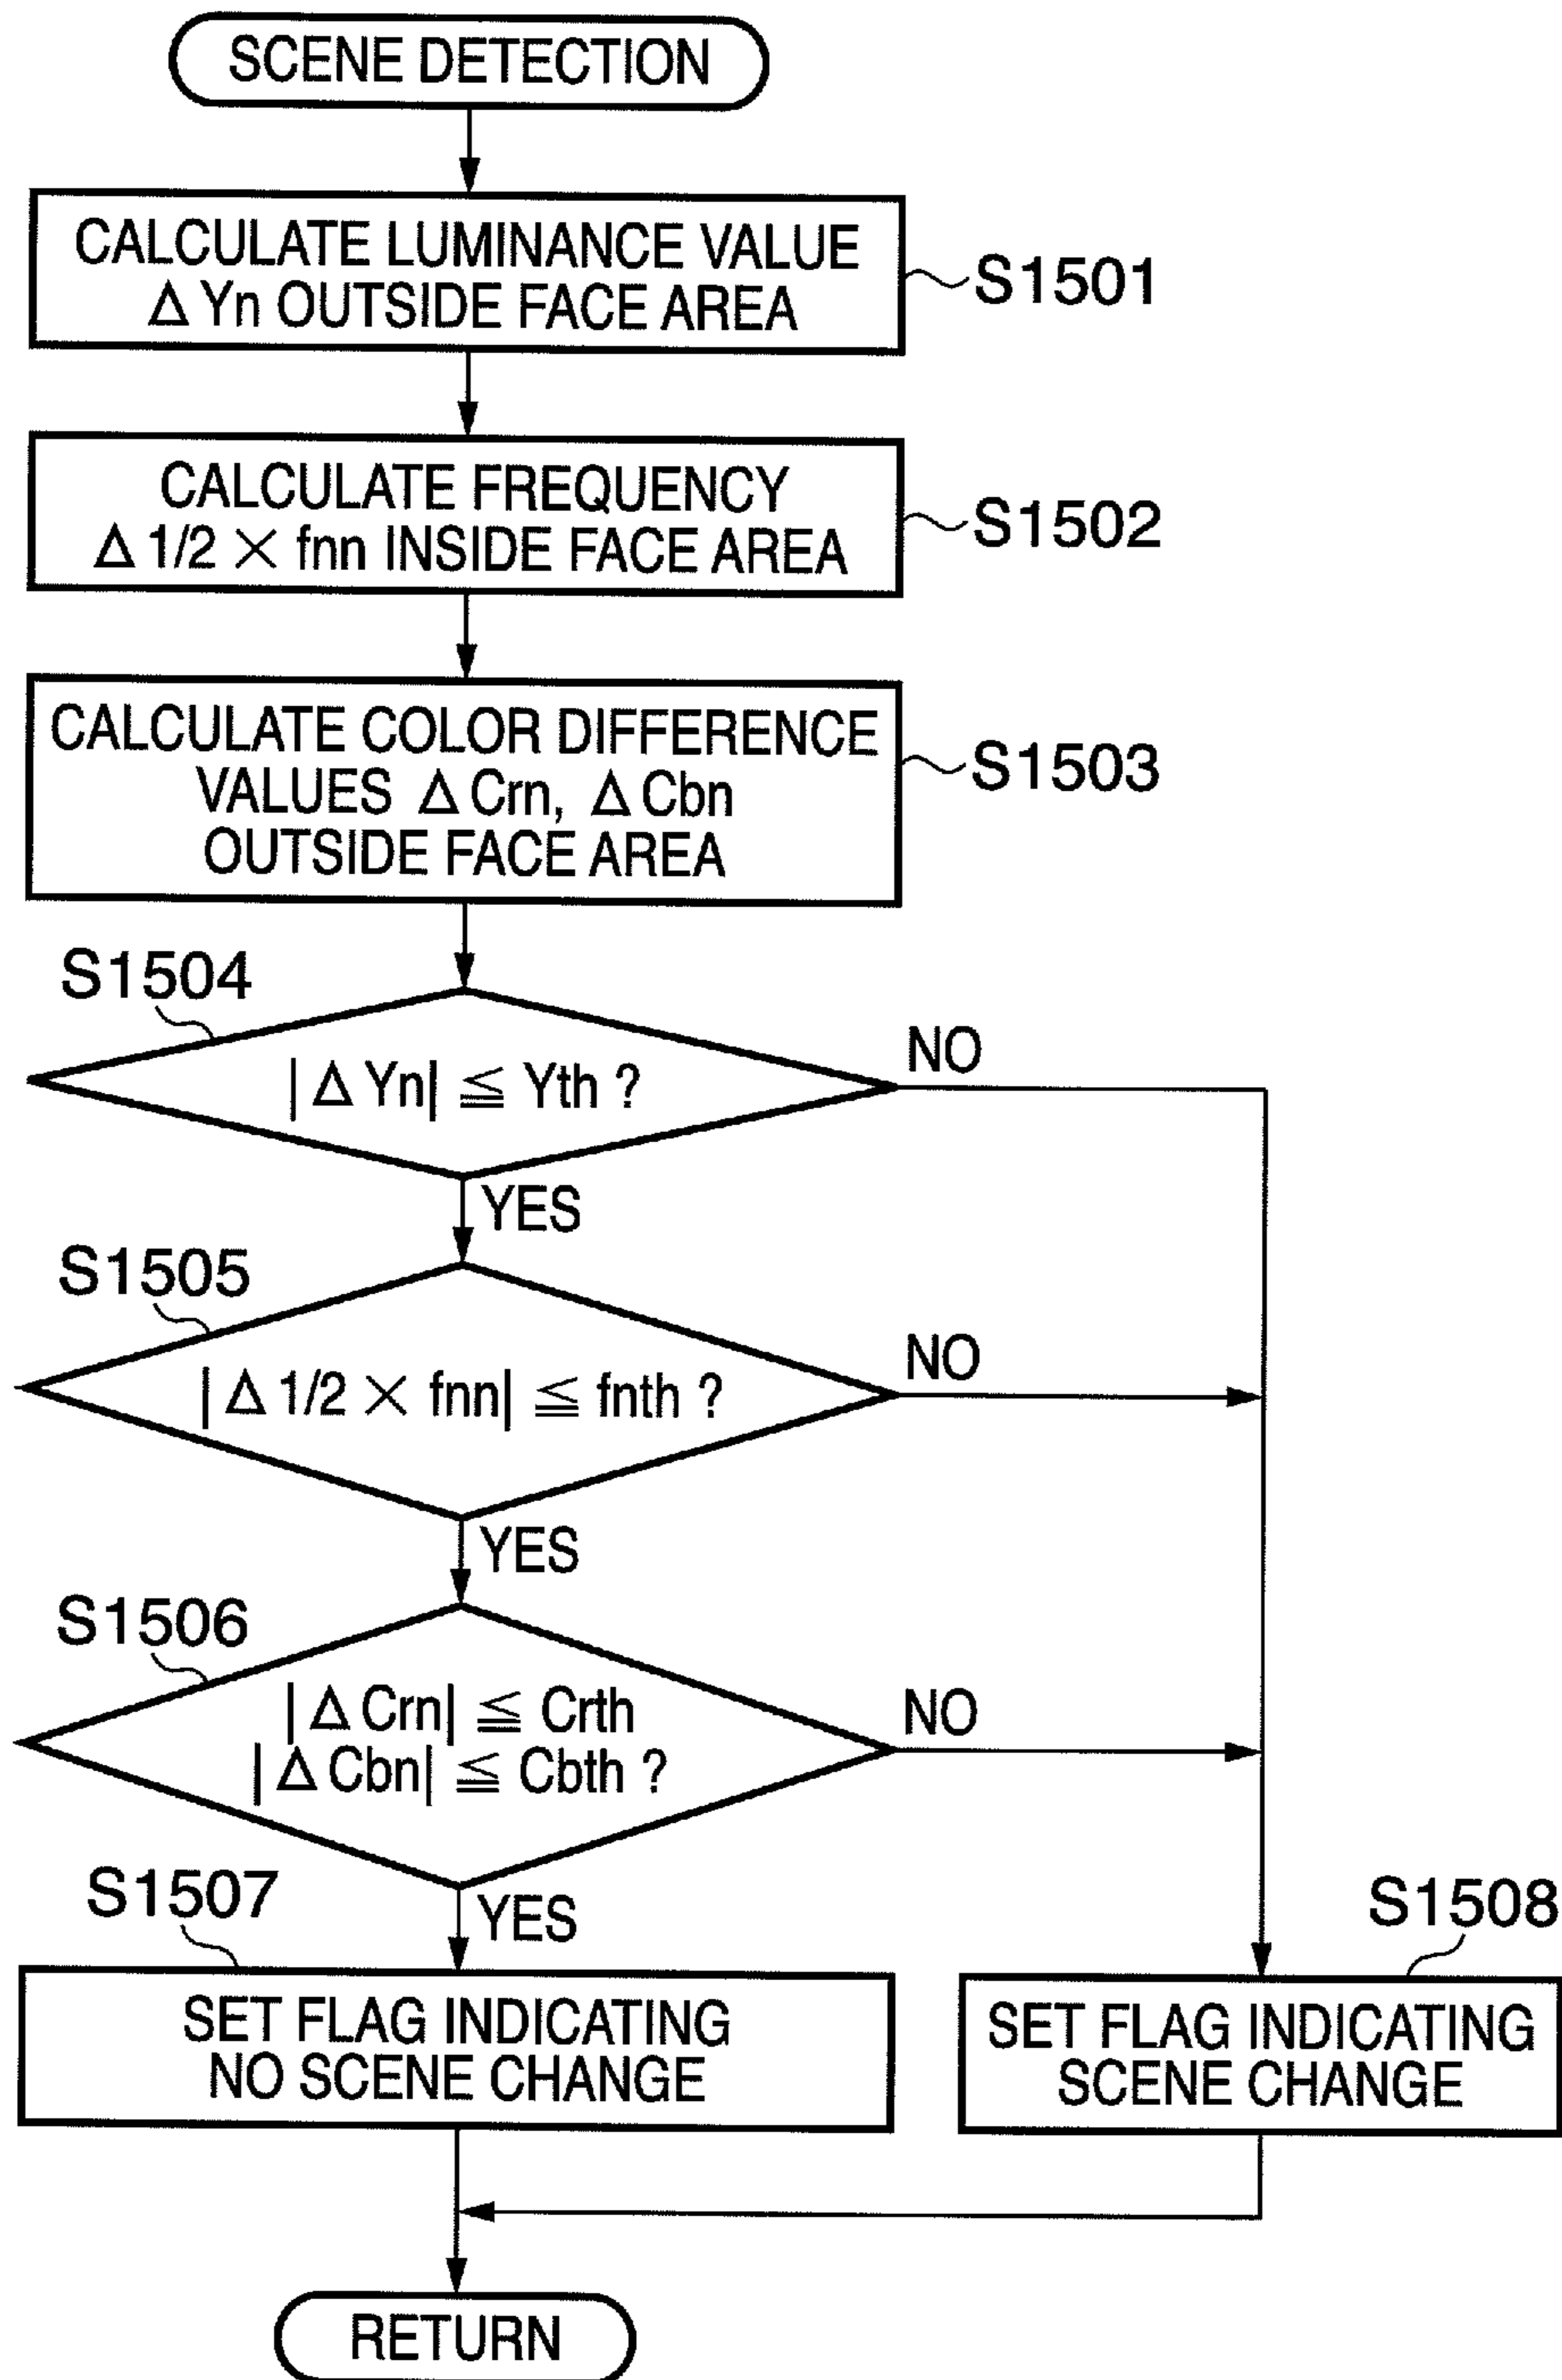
SCENE DETECTION

CALCULATE LUMINANCE VALUE $\Delta$Yn OUTSIDE FACE AREA

S1501

CALCULATE FREQUENCY $\Delta 1/2 \times$ fnn INSIDE FACE AREA

S1502

CALCULATE COLOR DIFFERENCE VALUES $\Delta$Crn, $\Delta$Cbn OUTSIDE FACE AREA

S1503

S1504

$|\Delta Yn| \leqq Yth$ ?

NO

YES

S1505

$|\Delta 1/2 \times fnn| \leqq fnth$ ?

NO

YES

S1506

$|\Delta Crn| \leqq Crth$
$|\Delta Cbn| \leqq Cbth$ ?

NO

YES

S1507

SET FLAG INDICATING NO SCENE CHANGE

S1508

SET FLAG INDICATING SCENE CHANGE

RETURN